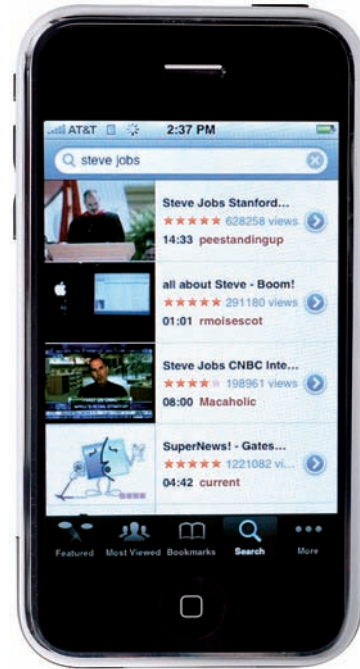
AT&T 2:37 PM

steve jobs

Steve Jobs Stanford...
★★★★★ 628258 views
14:33 peestandingup

all about Steve - Boom!
★★★★★ 291180 views
01:01 rmoisescot

Steve Jobs CNBC Inte...
★★★★★ 198961 views
08:00 Macaholic

SuperNews! - Gates...
★★★★★ 1221082 vi...
04:42 current

Featured Most Viewed Bookmarks Search More